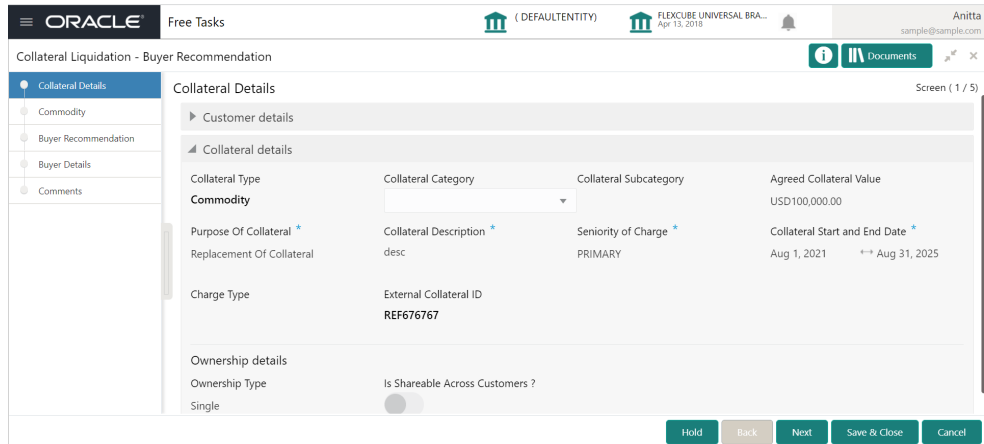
ORACLE Free Tasks (DEFAULTENTITY) FLEXCUBE UNIVERSAL BRA... Apr 13, 2018 Anitta sample@sample.com

Collateral Liquidation - Buyer Recommendation

Documents

Collateral Details
Commodity
Buyer Recommendation
Buyer Details
Comments

Collateral Details

Screen ( 1 / 5)

Customer details

Collateral details

| Collateral Type | Collateral Category | Collateral Subcategory | Agreed Collateral Value |
|---|---|---|---|
| Commodity | | | USD100,000.00 |
| Purpose Of Collateral * | Collateral Description * | Seniority of Charge * | Collateral Start and End Date * |
| Replacement Of Collateral | desc | PRIMARY | Aug 1, 2021 ⟷ Aug 31, 2025 |
| Charge Type | External Collateral ID | | |
| | REF676767 | | |

Ownership details

Ownership Type
Single

Is Shareable Across Customers ?

Hold Back Next Save & Close Cancel